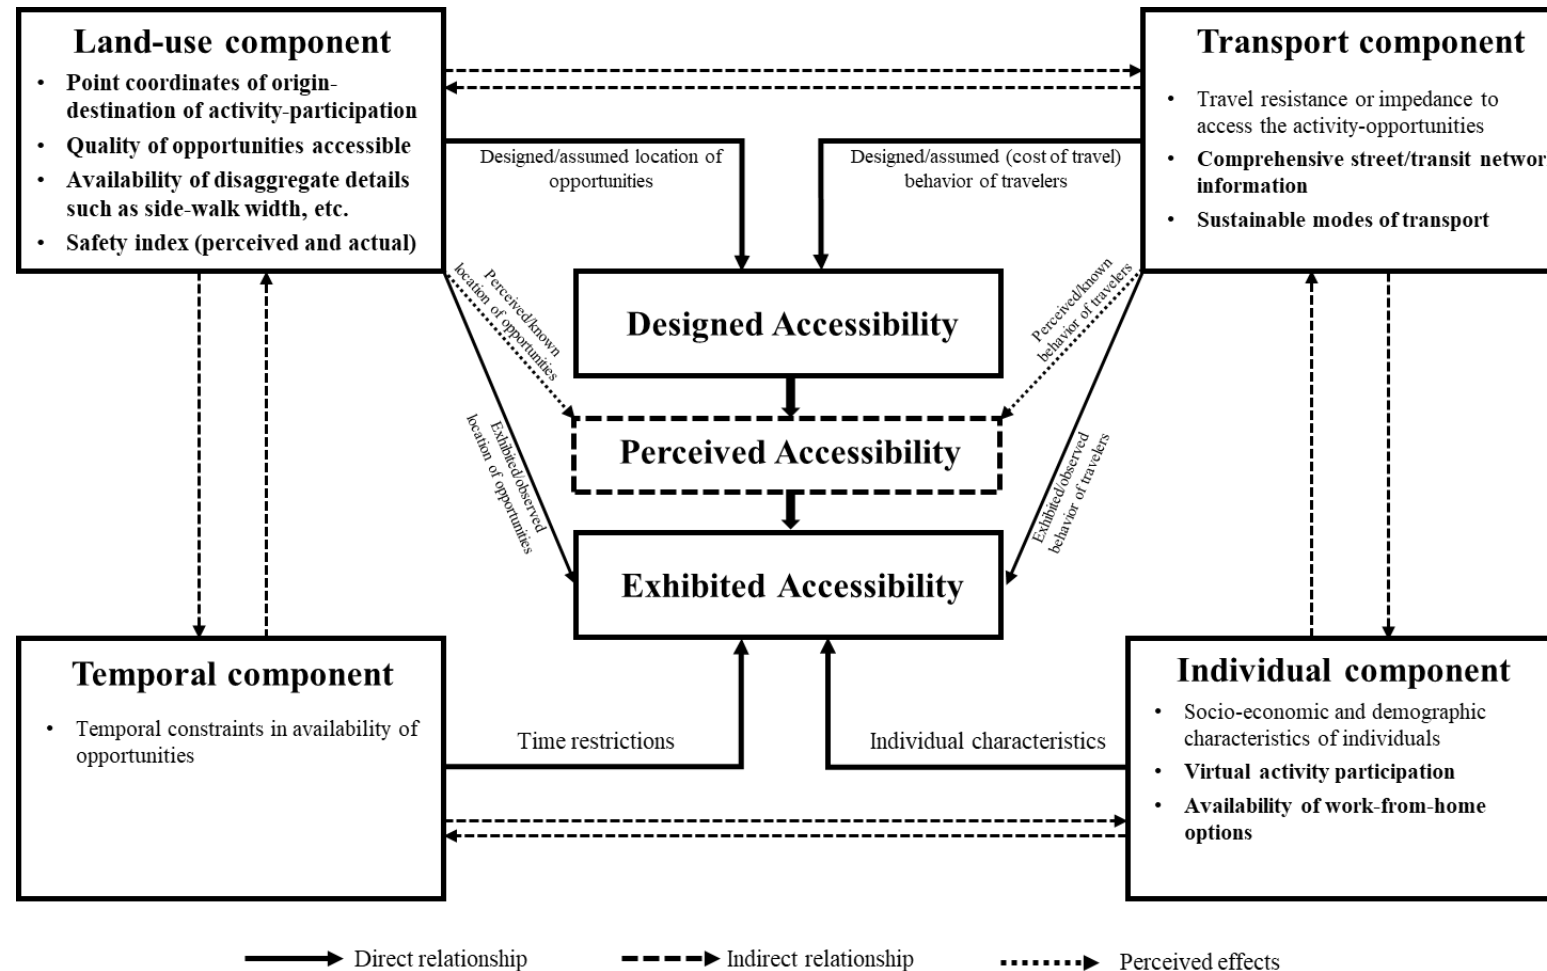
Land-use component

- Point coordinates of origin-destination of activity-participation
- Quality of opportunities accessible
- Availability of disaggregate details such as side-walk width, etc.
- Safety index (perceived and actual)

Transport component

- Travel resistance or impedance to access the activity-opportunities
- Comprehensive street/transit networ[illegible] information
- Sustainable modes of transport

Designed/assumed location of opportunities

Designed/assumed (cost of travel) behavior of travelers

Designed Accessibility

Perceived/known location of opportunities

Perceived/known behavior of travelers

Perceived Accessibility

Exhibited/observed location of opportunities

Exhibited/observed behavior of travelers

Exhibited Accessibility

Temporal component

- Temporal constraints in availability of opportunities

Time restrictions

Individual characteristics

Individual component

- Socio-economic and demographic characteristics of individuals
- Virtual activity participation
- Availability of work-from-home options

Direct relationship

Indirect relationship

Perceived effects